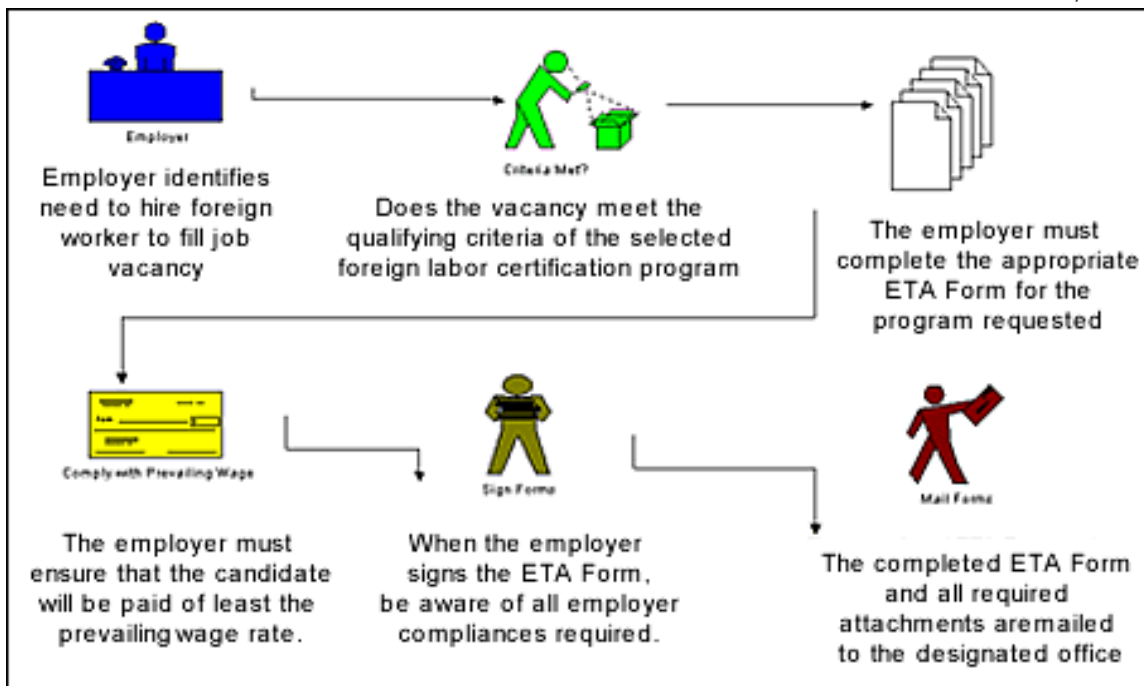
Employer

Employer identifies need to hire foreign worker to fill job vacancy

Criteria Met?

Does the vacancy meet the qualifying criteria of the selected foreign labor certification program

The employer must complete the appropriate ETA Form for the program requested

Comply with Prevailing Wage

The employer must ensure that the candidate will be paid of least the prevailingwage rate.

Sign Forms

When the employer signs the ETA Form, be aware of all employer compliances required.

Mail Forms

The completed ETA Form and all required attachments aremailed to the designated office